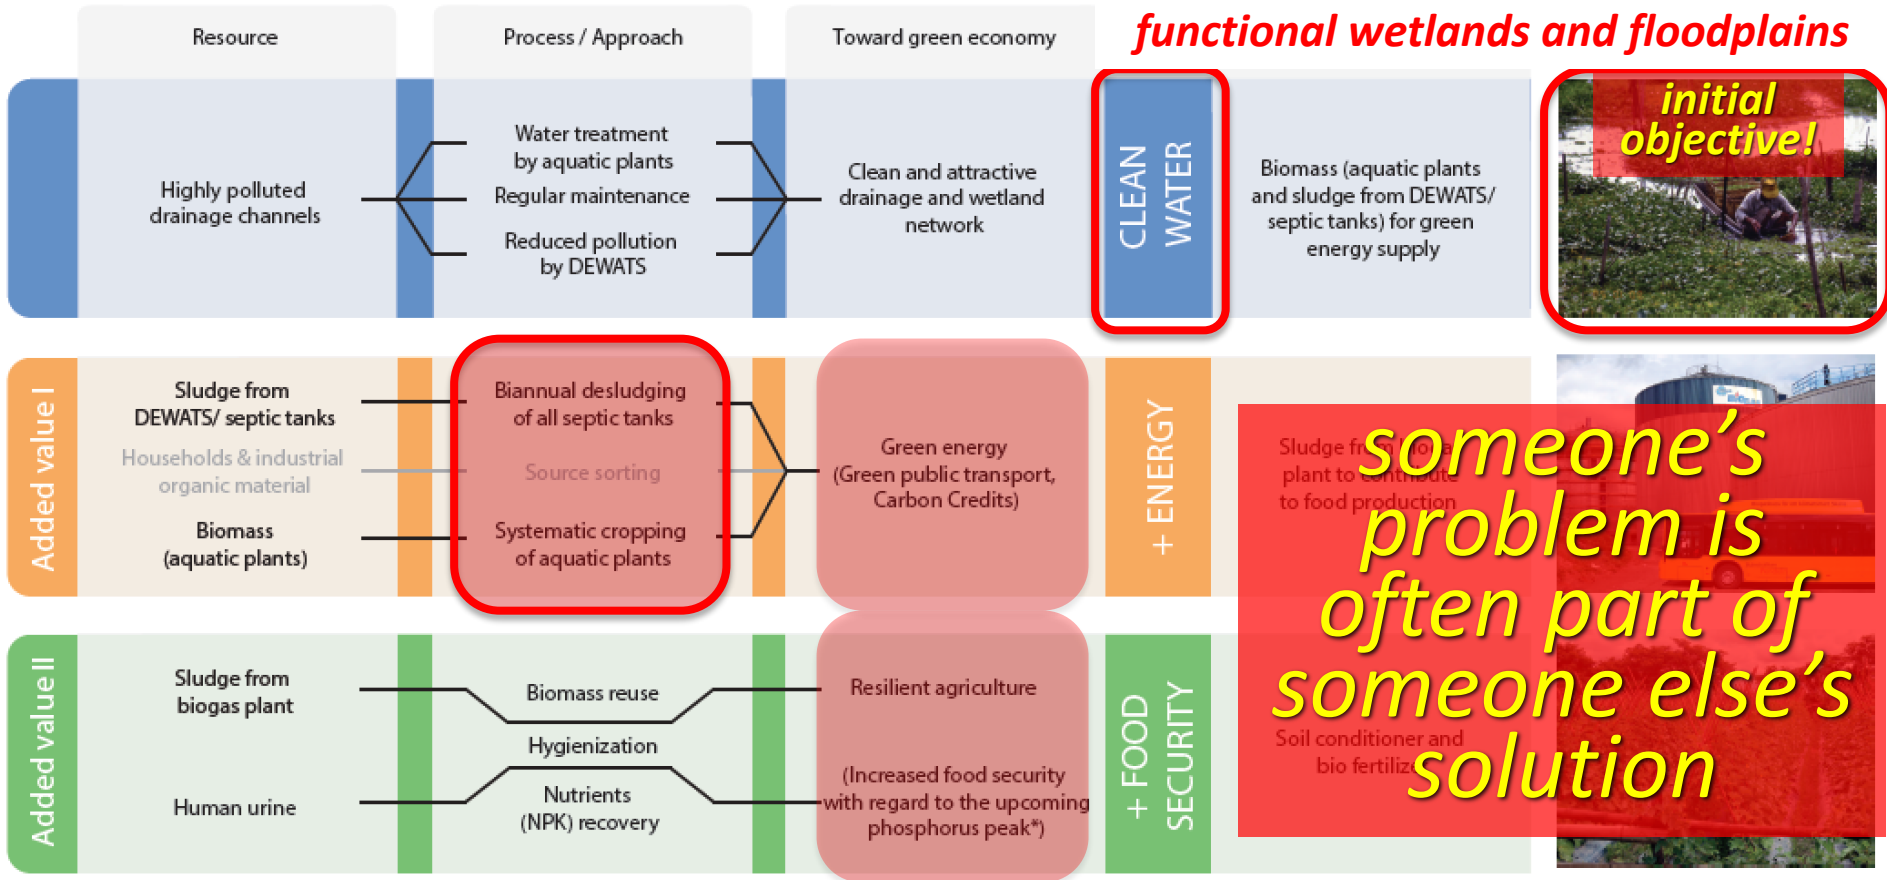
functional wetlands and floodplains

| Resource | Process / Approach | Toward green economy |
|---|---|---|

Highly polluted drainage channels

Water treatment by aquatic plants

Regular maintenance

Reduced pollution by DEWATS

Clean and attractive drainage and wetland network

CLEAN WATER

Biomass (aquatic plants and sludge from DEWATS/ septic tanks) for green energy supply

initial objective!

Added value I

Sludge from DEWATS/ septic tanks

Households & industrial organic material

Biomass (aquatic plants)

Biannual desludging of all septic tanks

Source sorting

Systematic cropping of aquatic plants

Green energy (Green public transport, Carbon Credits)

+ ENERGY

Sludge fr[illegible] plant to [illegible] to food production

Added value II

Sludge from biogas plant

Human urine

Biomass reuse

Hygienization

Nutrients (NPK) recovery

Resilient agriculture

(Increased food security with regard to the upcoming phosphorus peak*)

+ FOOD SECURITY

Soil conditioner and bio fertiliz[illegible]

someone's problem is often part of someone else's solution